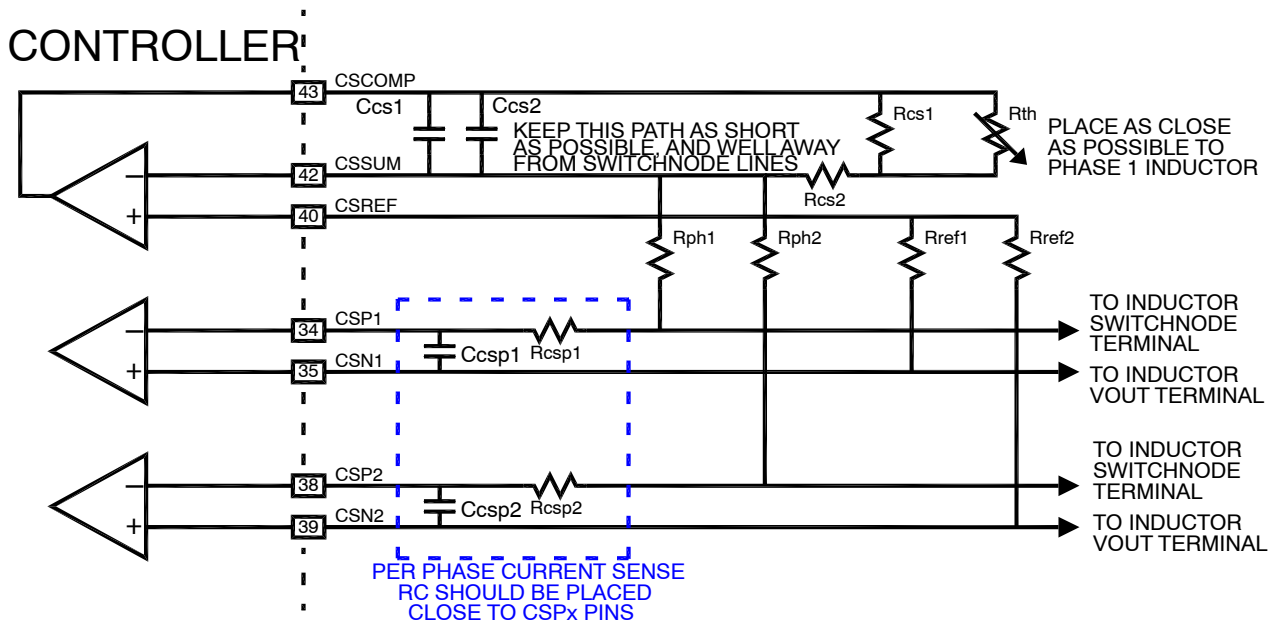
CONTROLLER

43 CSCOMP
Ccs1
Ccs2
KEEP THIS PATH AS SHORT AS POSSIBLE, AND WELL AWAY FROM SWITCHNODE LINES
Rcs1
Rth
PLACE AS CLOSE AS POSSIBLE TO PHASE 1 INDUCTOR
−
42 CSSUM
Rcs2
+
40 CSREF
Rph1
Rph2
Rref1
Rref2

−
34 CSP1
Ccsp1
Rcsp1
TO INDUCTOR SWITCHNODE TERMINAL
+
35 CSN1
TO INDUCTOR VOUT TERMINAL

−
38 CSP2
Ccsp2
Rcsp2
TO INDUCTOR SWITCHNODE TERMINAL
+
39 CSN2
TO INDUCTOR VOUT TERMINAL

PER PHASE CURRENT SENSE RC SHOULD BE PLACED CLOSE TO CSPx PINS